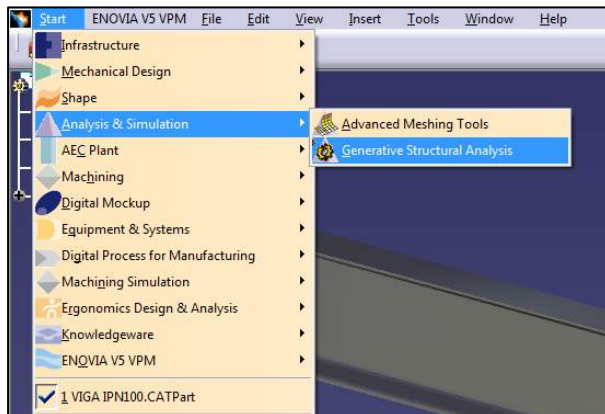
Start ENOVIA V5 VPM File Edit View Insert Tools Window Help

Infrastructure
Mechanical Design
Shape
Analysis & Simulation
AEC Plant
Machining
Digital Mockup
Equipment & Systems
Digital Process for Manufacturing
Machining Simulation
Ergonomics Design & Analysis
Knowledgeware
ENOVIA V5 VPM
1 VIGA IPN100.CATPart

Advanced Meshing Tools
Generative Structural Analysis